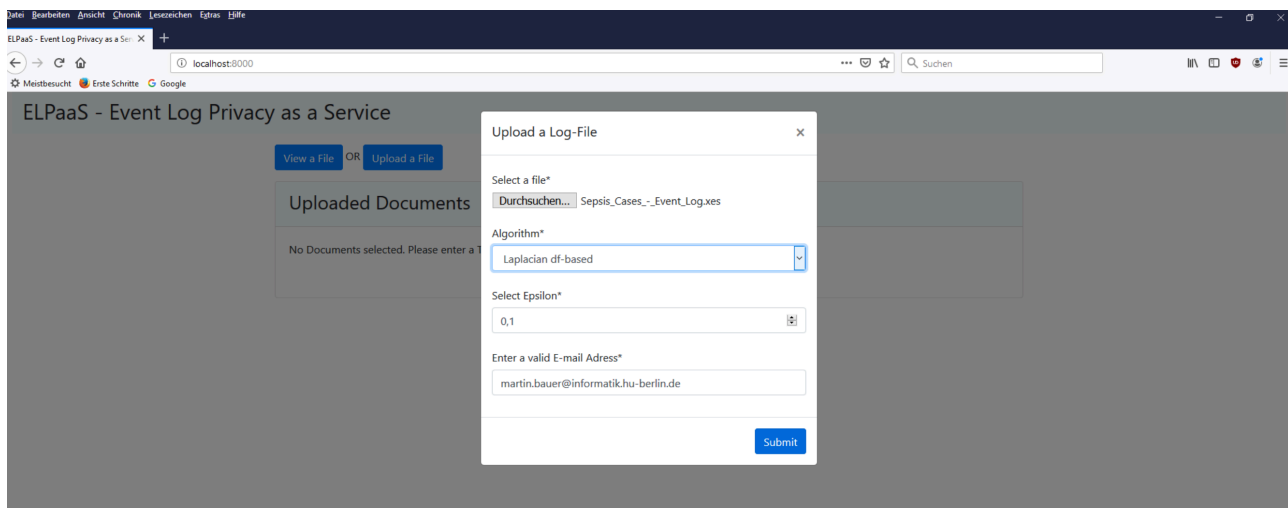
Datei Bearbeiten Ansicht Chronik Lesezeichen Extras Hilfe

ELPaaS - Event Log Privacy as a Ser ×

localhost:8000

Suchen

Meistbesucht Erste Schritte Google

ELPaaS - Event Log Privacy as a Service

View a File OR Upload a File

Uploaded Documents

No Documents selected. Please enter a T

Upload a Log-File ×

Select a file*

Durchsuchen... Sepsis_Cases_-_Event_Log.xes

Algorithm*

Laplacian df-based

Select Epsilon*

0,1

Enter a valid E-mail Adress*

martin.bauer@informatik.hu-berlin.de

Submit